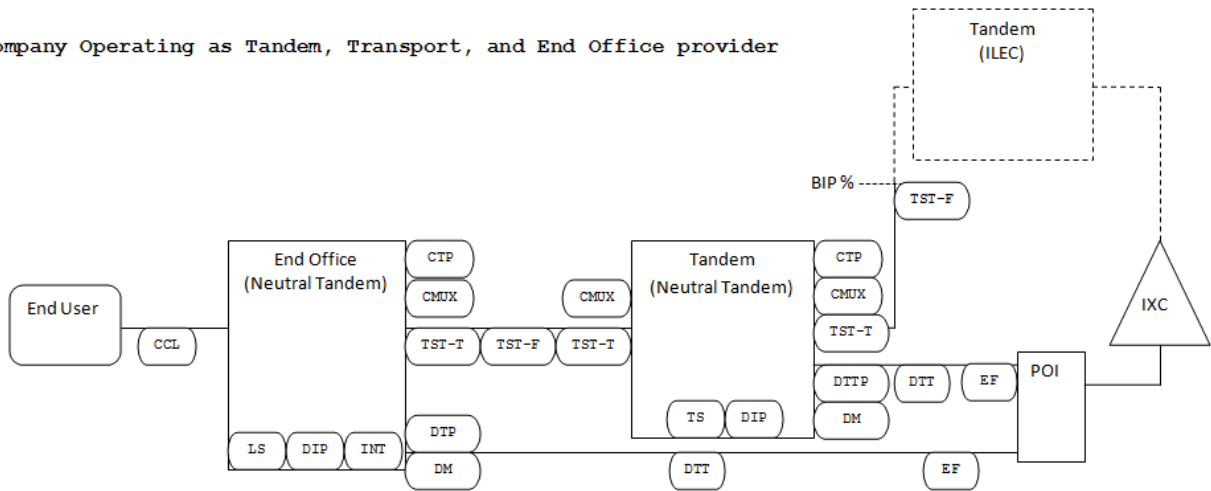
ompany Operating as Tandem, Transport, and End Office provider

Tandem
(ILEC)

BIP %

TST-F

End User

CCL

End Office
(Neutral Tandem)

LS

DIP

INT

CTP

CMUX

TST-T

TST-F

TST-T

DTP

DM

CMUX

Tandem
(Neutral Tandem)

TS

DIP

DTT

CTP

CMUX

TST-T

DTTP

DTT

EF

DM

EF

POI

IXC